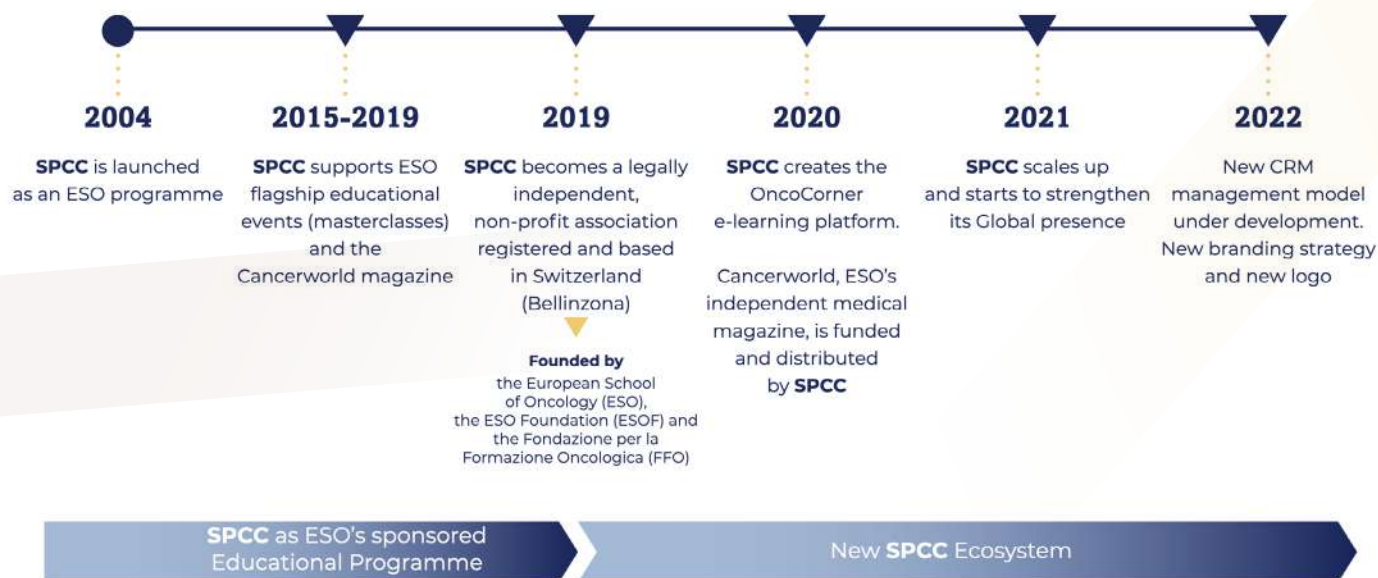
2004

SPCC is launched as an ESO programme

2015-2019

SPCC supports ESO flagship educational events (masterclasses) and the Cancerworld magazine

2019

SPCC becomes a legally independent, non-profit association registered and based in Switzerland (Bellinzona)

Founded by
the European School of Oncology (ESO), the ESO Foundation (ESOF) and the Fondazione per la Formazione Oncologica (FFO)

2020

SPCC creates the OncoCorner e-learning platform.

Cancerworld, ESO's independent medical magazine, is funded and distributed by SPCC

2021

SPCC scales up and starts to strengthen its Global presence

2022

New CRM management model under development. New branding strategy and new logo

SPCC as ESO's sponsored Educational Programme

New SPCC Ecosystem